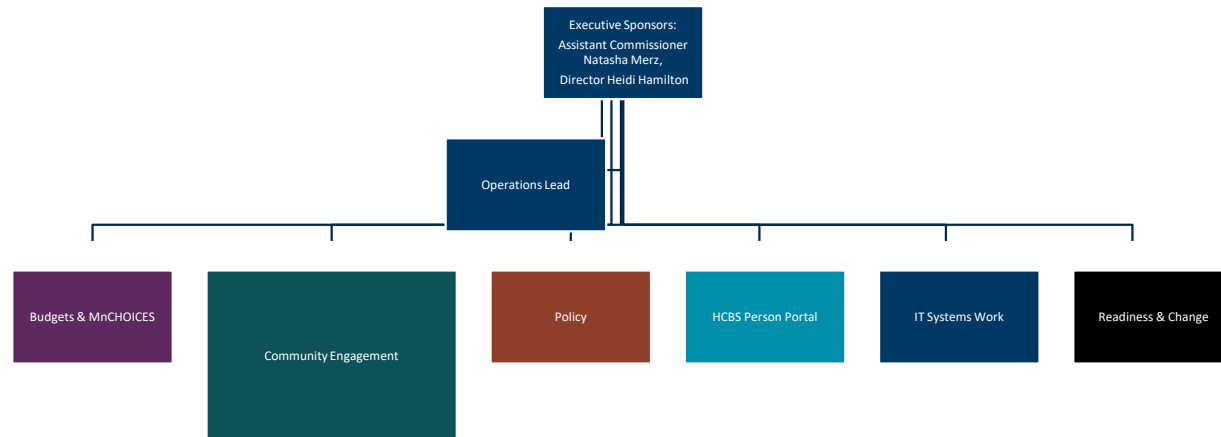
Executive Sponsors:
Assistant Commissioner Natasha Merz,
Director Heidi Hamilton

Operations Lead

Budgets & MnCHOICES

Community Engagement

Policy

HCBS Person Portal

IT Systems Work

Readiness & Change